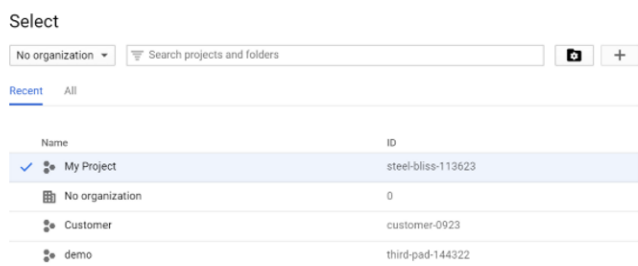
Select

No organization ▾

Search projects and folders

+

Recent All

| Name | ID |
|---|---|
| ✓ My Project | steel-bliss-113623 |
| No organization | 0 |
| Customer | customer-0923 |
| demo | third-pad-144322 |